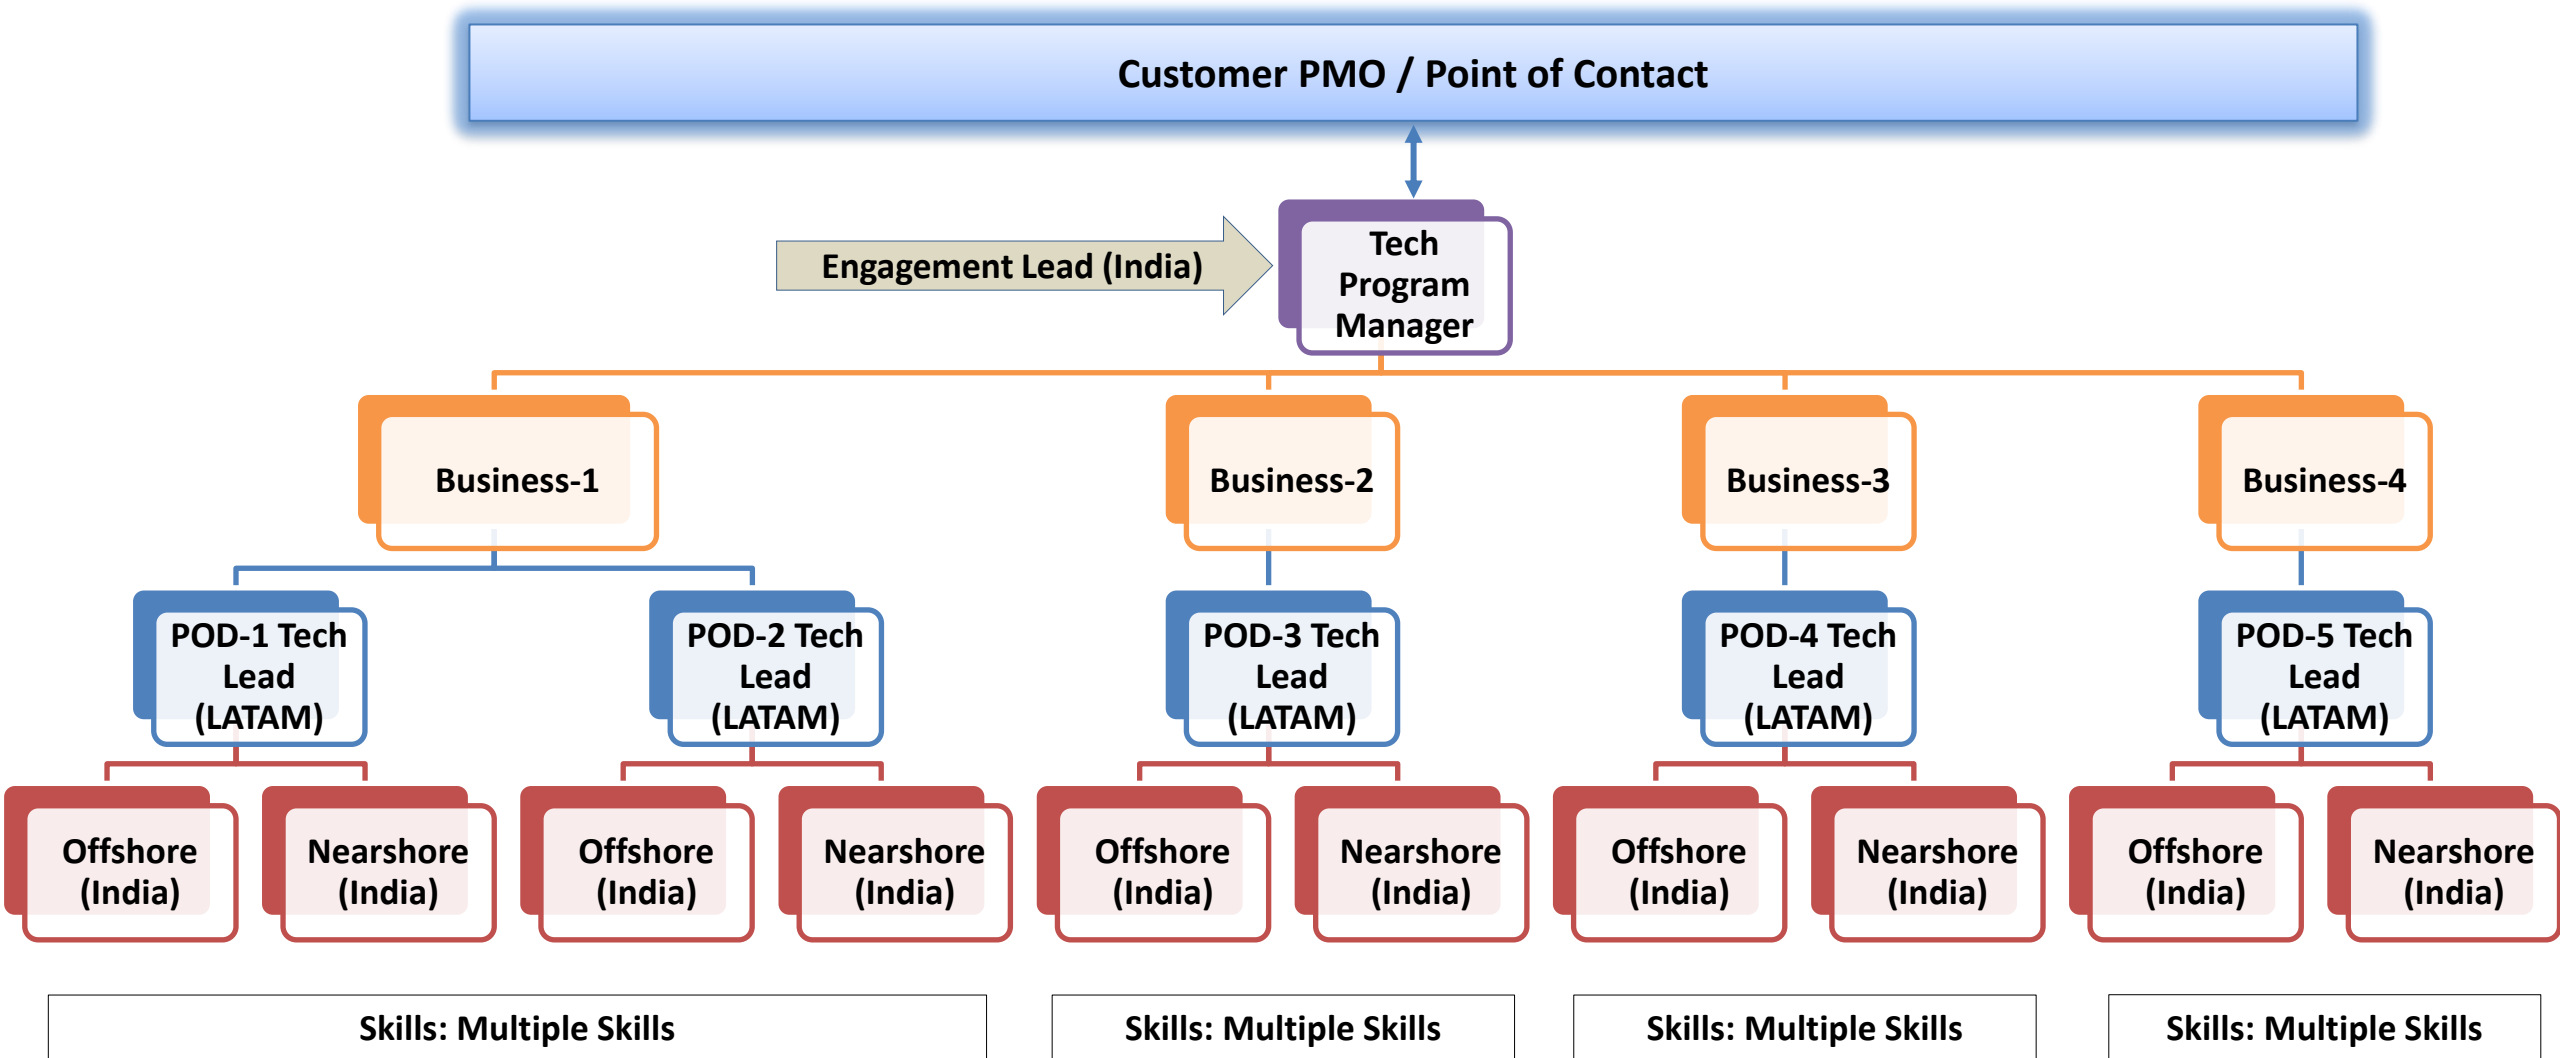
Customer PMO / Point of Contact

Engagement Lead (India)

Tech Program Manager

Business-1

Business-2

Business-3

Business-4

POD-1 Tech Lead (LATAM)

POD-2 Tech Lead (LATAM)

POD-3 Tech Lead (LATAM)

POD-4 Tech Lead (LATAM)

POD-5 Tech Lead (LATAM)

Offshore (India)

Nearshore (India)

Offshore (India)

Nearshore (India)

Offshore (India)

Nearshore (India)

Offshore (India)

Nearshore (India)

Offshore (India)

Nearshore (India)

Skills: Multiple Skills

Skills: Multiple Skills

Skills: Multiple Skills

Skills: Multiple Skills